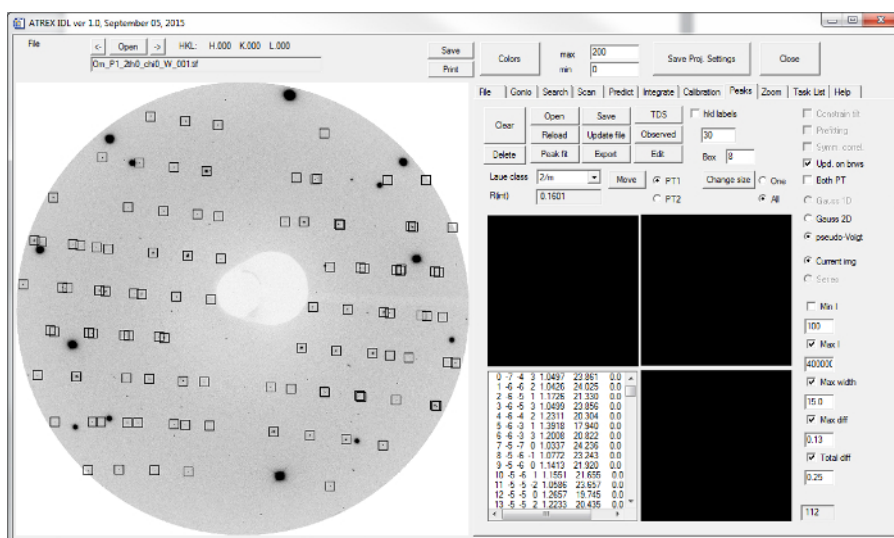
ATREX IDL ver 1.0, September 05, 2015

File

<- Open -> HKL: H.000 K.000 L.000

Om_P1_2th0_chi0_W_001.tif

Save
Print

Colors

max 200
min 0

Save Proj. Settings

Close

File | Gonio | Search | Scan | Predict | Integrate | Calibration | Peaks | Zoom | Task List | Help

Clear
Delete

Open
Reload
Peak fit

Save
Update file
Export

TDS
Observed
Edit

hkl labels
30
Box 8

Laue class 2/m
R(int) 0.1601

Move

PT1
PT2

Change size

One
All

Constrain tilt
Prefitting
Symm. correl.
Upd. on brws
Both PT
Gauss 1D
Gauss 2D
pseudo-Voigt

Current img
Series

Min I
100
Max I
400000
Max width
15.0
Max diff
0.13
Total diff
0.25

112

| | | | | | | |
|---|---|---|---|---|---|---|
| 0 | -7 | -4 | 3 | 1.0497 | 23.861 | 0.0 |
| 1 | -6 | -6 | 2 | 1.0426 | 24.025 | 0.0 |
| 2 | -6 | -5 | 1 | 1.1726 | 21.330 | 0.0 |
| 3 | -6 | -5 | 2 | 1.0499 | 23.856 | 0.0 |
| 4 | -6 | -4 | 2 | 1.2311 | 20.304 | 0.0 |
| 5 | -6 | -3 | 1 | 1.3918 | 17.940 | 0.0 |
| 6 | -6 | -3 | 3 | 1.2008 | 20.822 | 0.0 |
| 7 | -5 | -7 | 0 | 1.0337 | 24.236 | 0.0 |
| 8 | -5 | -6 | -1 | 1.0772 | 23.243 | 0.0 |
| 9 | -5 | -6 | 0 | 1.1413 | 21.920 | 0.0 |
| 10 | -5 | -6 | 1 | 1.1551 | 21.655 | 0.0 |
| 11 | -5 | -5 | -2 | 1.0586 | 23.657 | 0.0 |
| 12 | -5 | -5 | 0 | 1.2657 | 19.745 | 0.0 |
| 13 | -5 | -5 | 2 | 1.2233 | 20.435 | 0.0 |